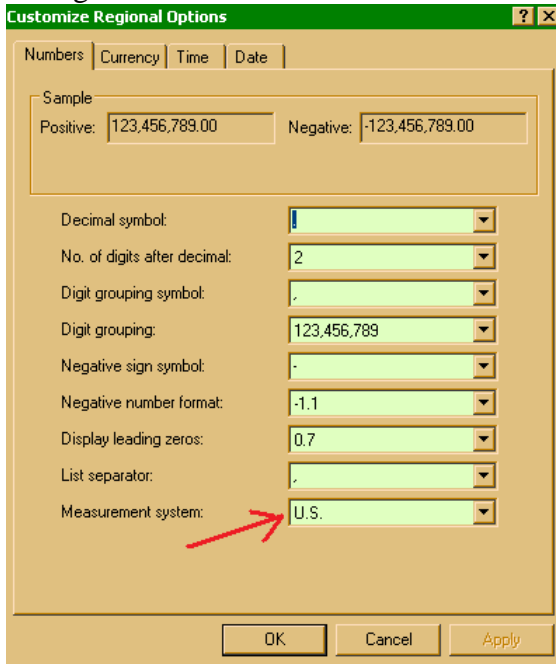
Customize Regional Options

? X

Numbers | Currency | Time | Date

Sample
Positive: 123,456,789.00 Negative: -123,456,789.00

Decimal symbol: .
No. of digits after decimal: 2
Digit grouping symbol: ,
Digit grouping: 123,456,789
Negative sign symbol: -
Negative number format: -1.1
Display leading zeros: 0.7
List separator: ,
Measurement system: U.S.

OK Cancel Apply